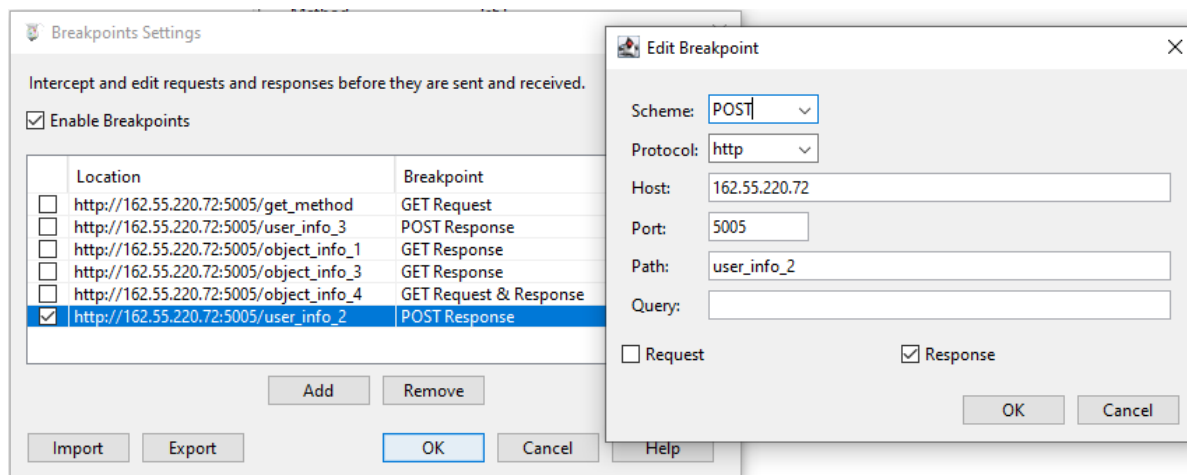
Breakpoints Settings

Intercept and edit requests and responses before they are sent and received.

Enable Breakpoints

| | Location | Breakpoint |
|---|---|---|
| ☐ | http://162.55.220.72:5005/get_method | GET Request |
| ☐ | http://162.55.220.72:5005/user_info_3 | POST Response |
| ☐ | http://162.55.220.72:5005/object_info_1 | GET Response |
| ☐ | http://162.55.220.72:5005/object_info_3 | GET Response |
| ☐ | http://162.55.220.72:5005/object_info_4 | GET Request & Response |
| ☑ | http://162.55.220.72:5005/user_info_2 | POST Response |

Add Remove

Import Export OK Cancel Help

Edit Breakpoint

Scheme: POST

Protocol: http

Host: 162.55.220.72

Port: 5005

Path: user_info_2

Query:

Request Response

OK Cancel